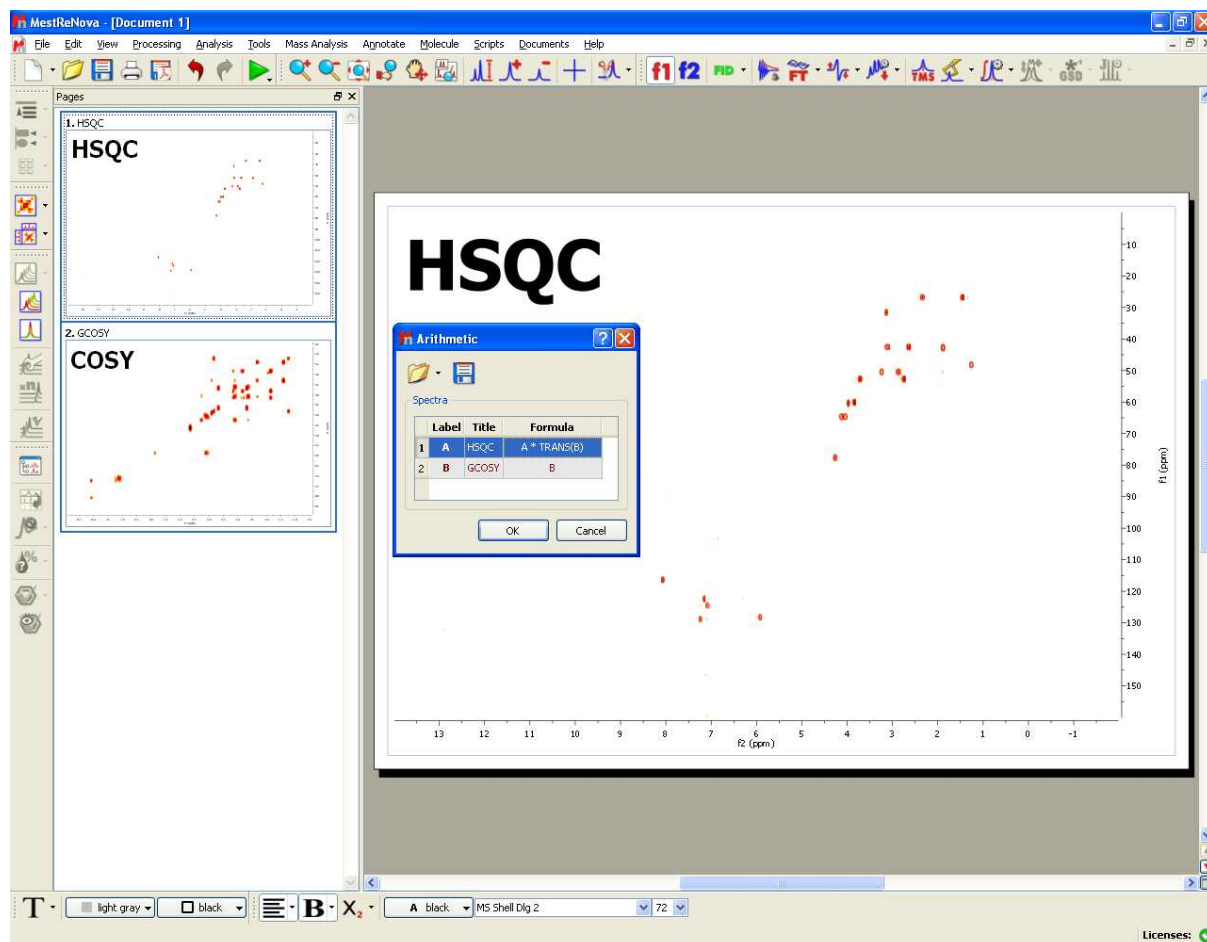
MestReNova - [Document 1]

File Edit View Processing Analysis Tools Mass Analysis Annotate Molecule Scripts Documents Help

f1 f2 FID FT TMS GSD

Pages

1. HSQC

HSQC

2. GCOSY

COSY

HSQC

Arithmetic

Spectra

| | Label | Title | Formula |
|---|---|---|---|
| 1 | A | HSQC | A * TRANS(B) |
| 2 | B | GCOSY | B |

OK Cancel

10
20
30
40
50
60
70
80
90
100
110
120
130
140
150

f1 (ppm)

13 12 11 10 9 8 7 6 5 4 3 2 1 0 -1

f2 (ppm)

T light gray black B $X_2$ A black MS Shell Dlg 2 72

Licenses: